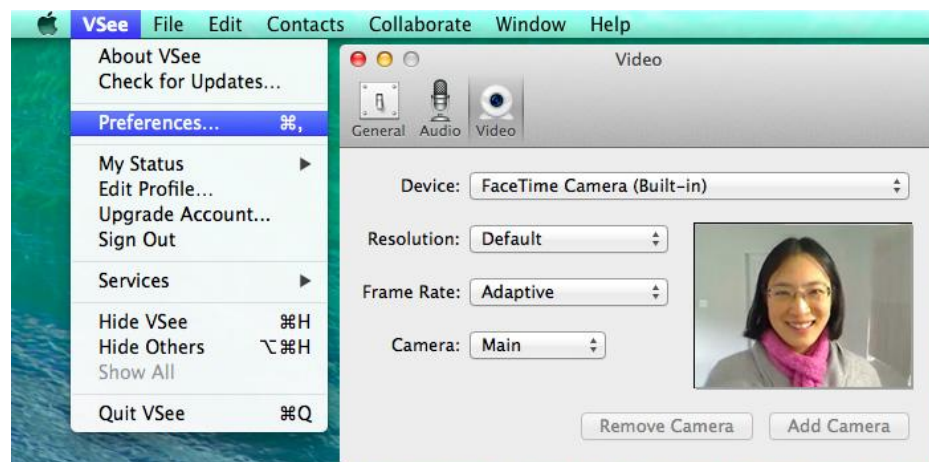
VSee File Edit Contacts Collaborate Window Help

About VSee
Check for Updates...
Preferences... ⌘,
My Status
Edit Profile...
Upgrade Account...
Sign Out
Services
Hide VSee ⌘H
Hide Others ⌥⌘H
Show All
Quit VSee ⌘Q

Video

General Audio Video

Device: FaceTime Camera (Built-in)

Resolution: Default

Frame Rate: Adaptive

Camera: Main

Remove Camera Add Camera